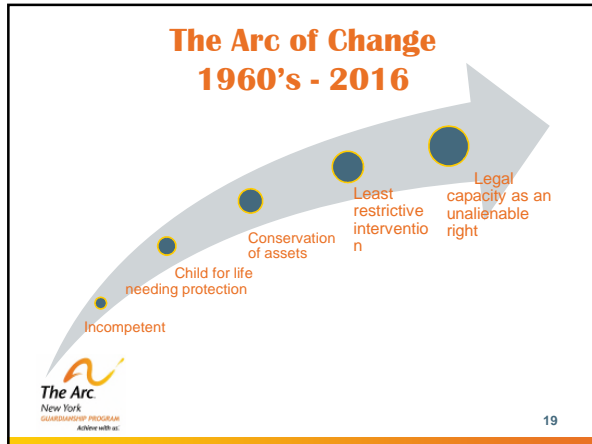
The Arc of Change
1960's - 2016

Incompetent

Child for life needing protection

Conservation of assets

Least restrictive interventio n

Legal capacity as an unalienable right

The Arc.
New York
GUARDIANSHIP PROGRAM
Achieve with us.

19